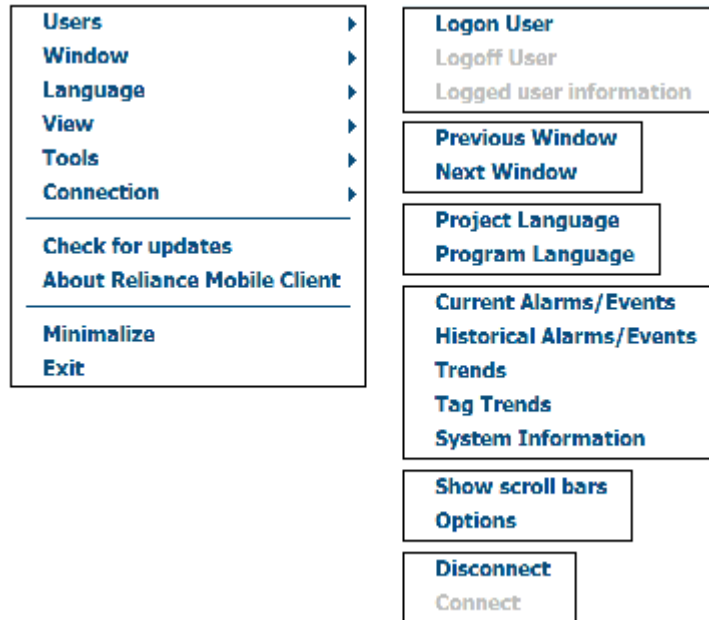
Users
Window
Language
View
Tools
Connection

Check for updates
About Reliance Mobile Client

Minimalize
Exit

Logon User
Logoff User
Logged user information

Previous Window
Next Window

Project Language
Program Language

Current Alarms/Events
Historical Alarms/Events
Trends
Tag Trends
System Information

Show scroll bars
Options

Disconnect
Connect